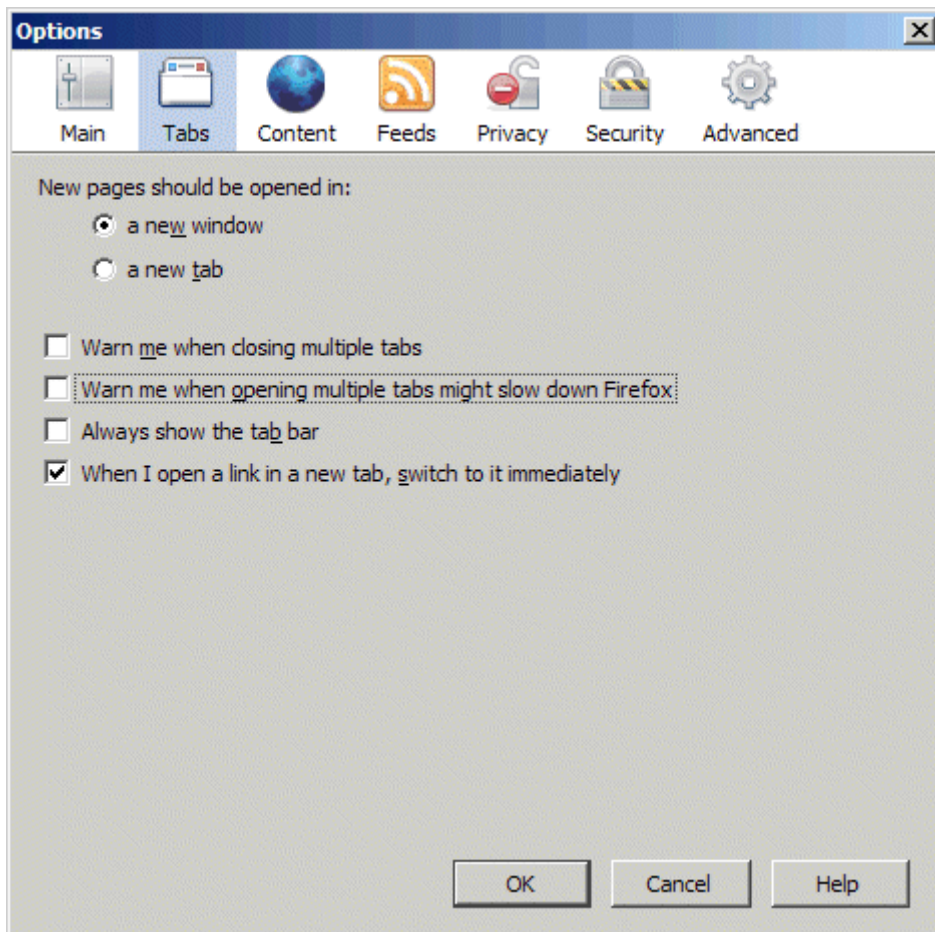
Options

Main Tabs Content Feeds Privacy Security Advanced

New pages should be opened in:

a new window

a new tab

Warn me when closing multiple tabs

Warn me when opening multiple tabs might slow down Firefox

Always show the tab bar

When I open a link in a new tab, switch to it immediately

OK Cancel Help